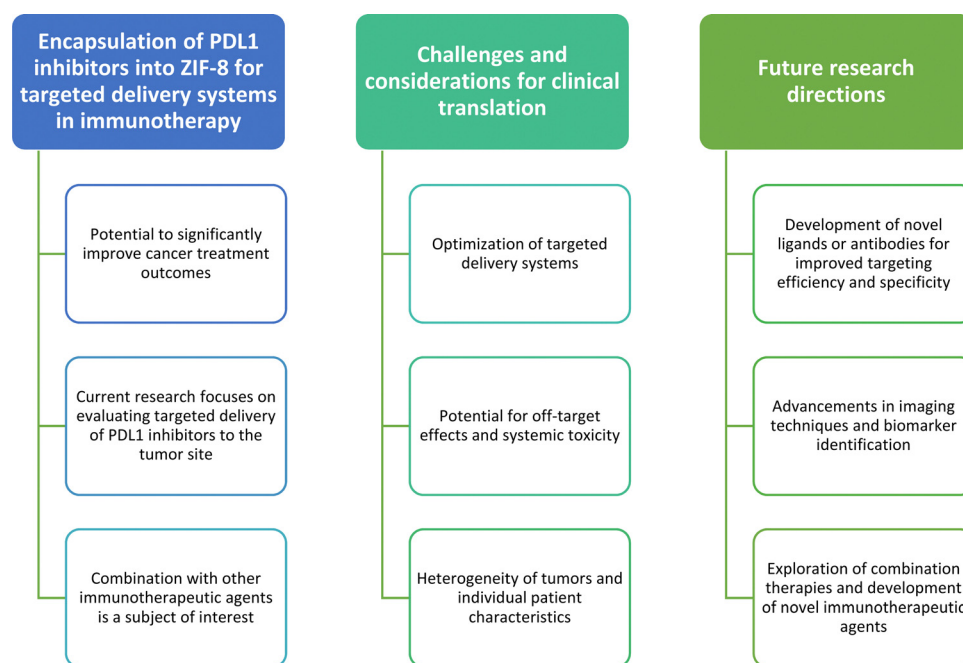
Encapsulation of PDL1 inhibitors into ZIF-8 for targeted delivery systems in immunotherapy

Potential to significantly improve cancer treatment outcomes

Current research focuses on evaluating targeted delivery of PDL1 inhibitors to the tumor site

Combination with other immunotherapeutic agents is a subject of interest

Challenges and considerations for clinical translation

Optimization of targeted delivery systems

Potential for off-target effects and systemic toxicity

Heterogeneity of tumors and individual patient characteristics

Future research directions

Development of novel ligands or antibodies for improved targeting efficiency and specificity

Advancements in imaging techniques and biomarker identification

Exploration of combination therapies and development of novel immunotherapeutic agents